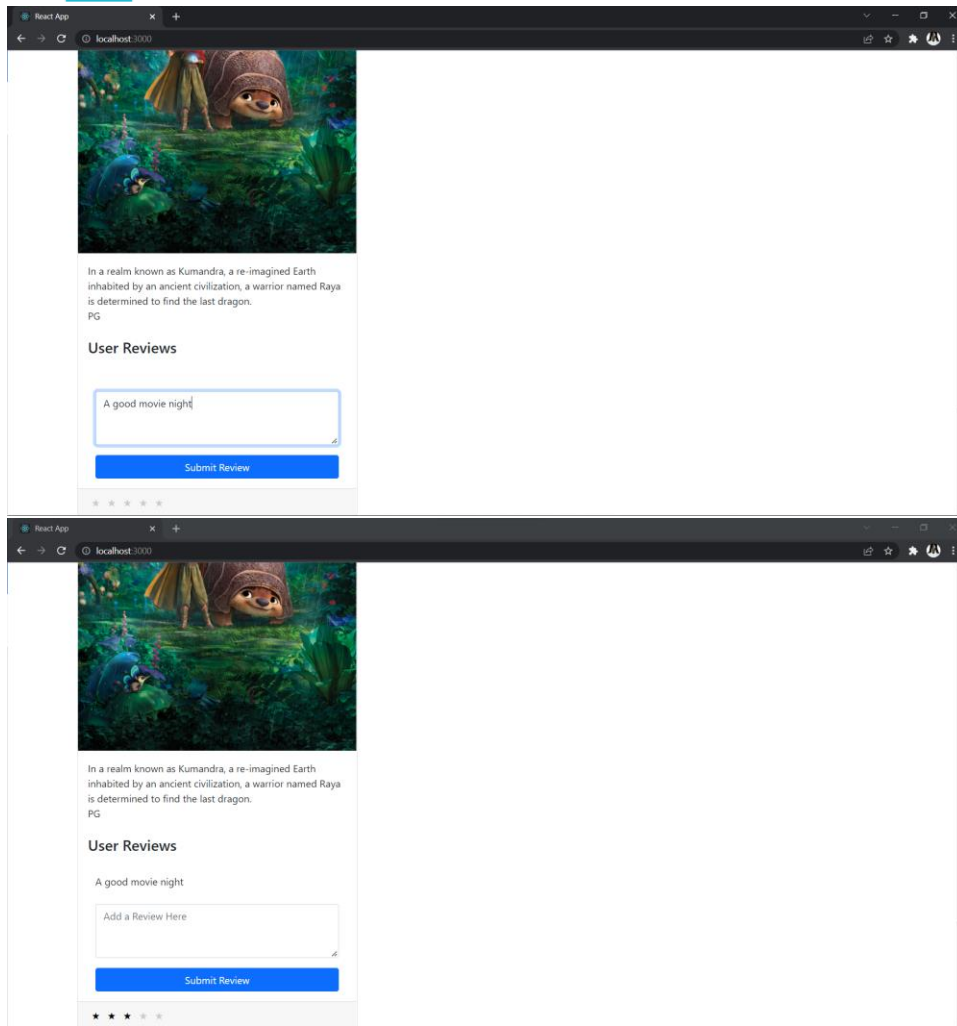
React App
localhost:3000

In a realm known as Kumandra, a re-imagined Earth inhabited by an ancient civilization, a warrior named Raya is determined to find the last dragon.
PG

User Reviews

A good movie night

Submit Review

★ ★ ★ ★ ★

React App
localhost:3000

In a realm known as Kumandra, a re-imagined Earth inhabited by an ancient civilization, a warrior named Raya is determined to find the last dragon.
PG

User Reviews

A good movie night

Add a Review Here

Submit Review

★ ★ ★ ★ ★